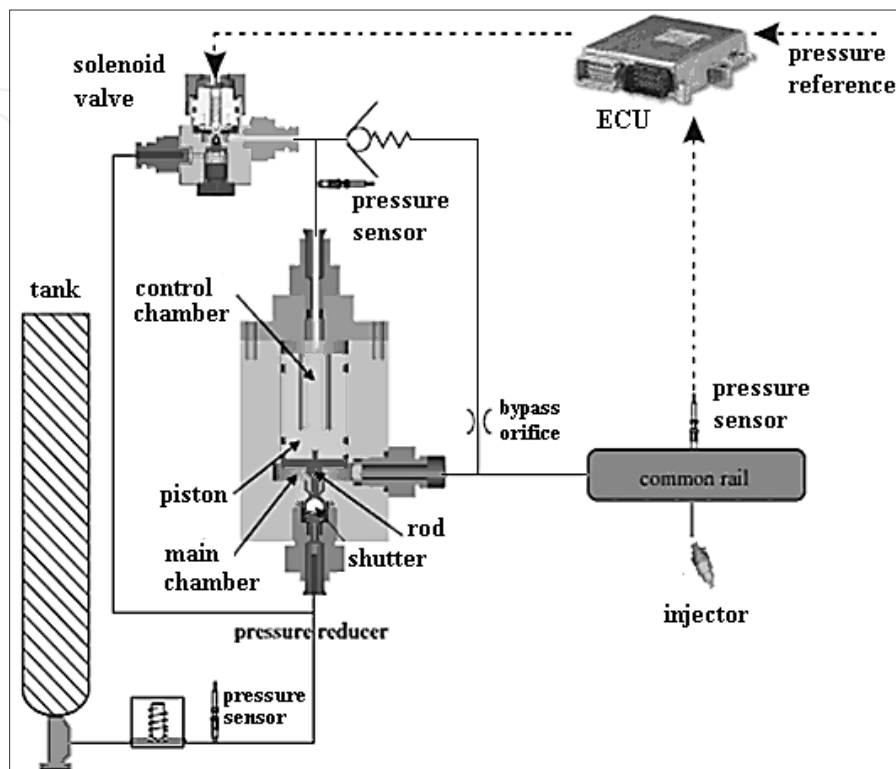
solenoid valve

ECU

pressure reference

pressure sensor

tank

control chamber

bypass orifice

pressure sensor

common rail

piston

rod

main chamber

shutter

injector

pressure reducer

pressure sensor